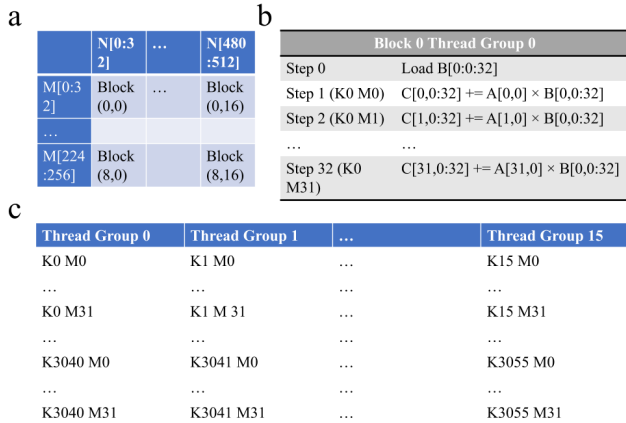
a

| | N[0:32] | … | N[480:512] |
|---|---|---|---|
| M[0:32] | Block (0,0) | … | Block (0,16) |
| … | | | |
| M[224:256] | Block (8,0) | | Block (8,16) |

b

| Block 0 Thread Group 0 | |
|---|---|
| Step 0 | Load B[0:0:32] |
| Step 1 (K0 M0) | C[0,0:32] += A[0,0] × B[0,0:32] |
| Step 2 (K0 M1) | C[1,0:32] += A[1,0] × B[0,0:32] |
| … | … |
| Step 32 (K0 M31) | C[31,0:32] += A[31,0] × B[0,0:32] |

c

| Thread Group 0 | Thread Group 1 | … | Thread Group 15 |
|---|---|---|---|
| K0 M0 | K1 M0 | … | K15 M0 |
| … | … | … | … |
| K0 M31 | K1 M 31 | … | K15 M31 |
| … | … | … | … |
| K3040 M0 | K3041 M0 | … | K3055 M0 |
| … | … | … | … |
| K3040 M31 | K3041 M31 | … | K3055 M31 |